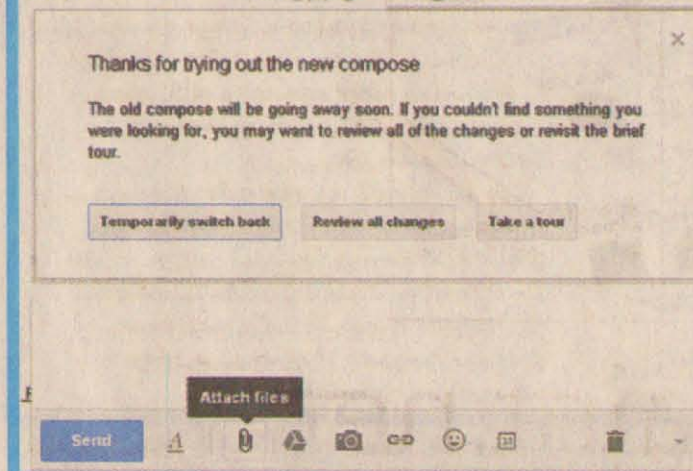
×

Thanks for trying out the new compose

The old compose will be going away soon. If you couldn't find something you were looking for, you may want to review all of the changes or revisit the brief tour.

Temporarily switch back

Review all changes

Take a tour

Attach files

Send